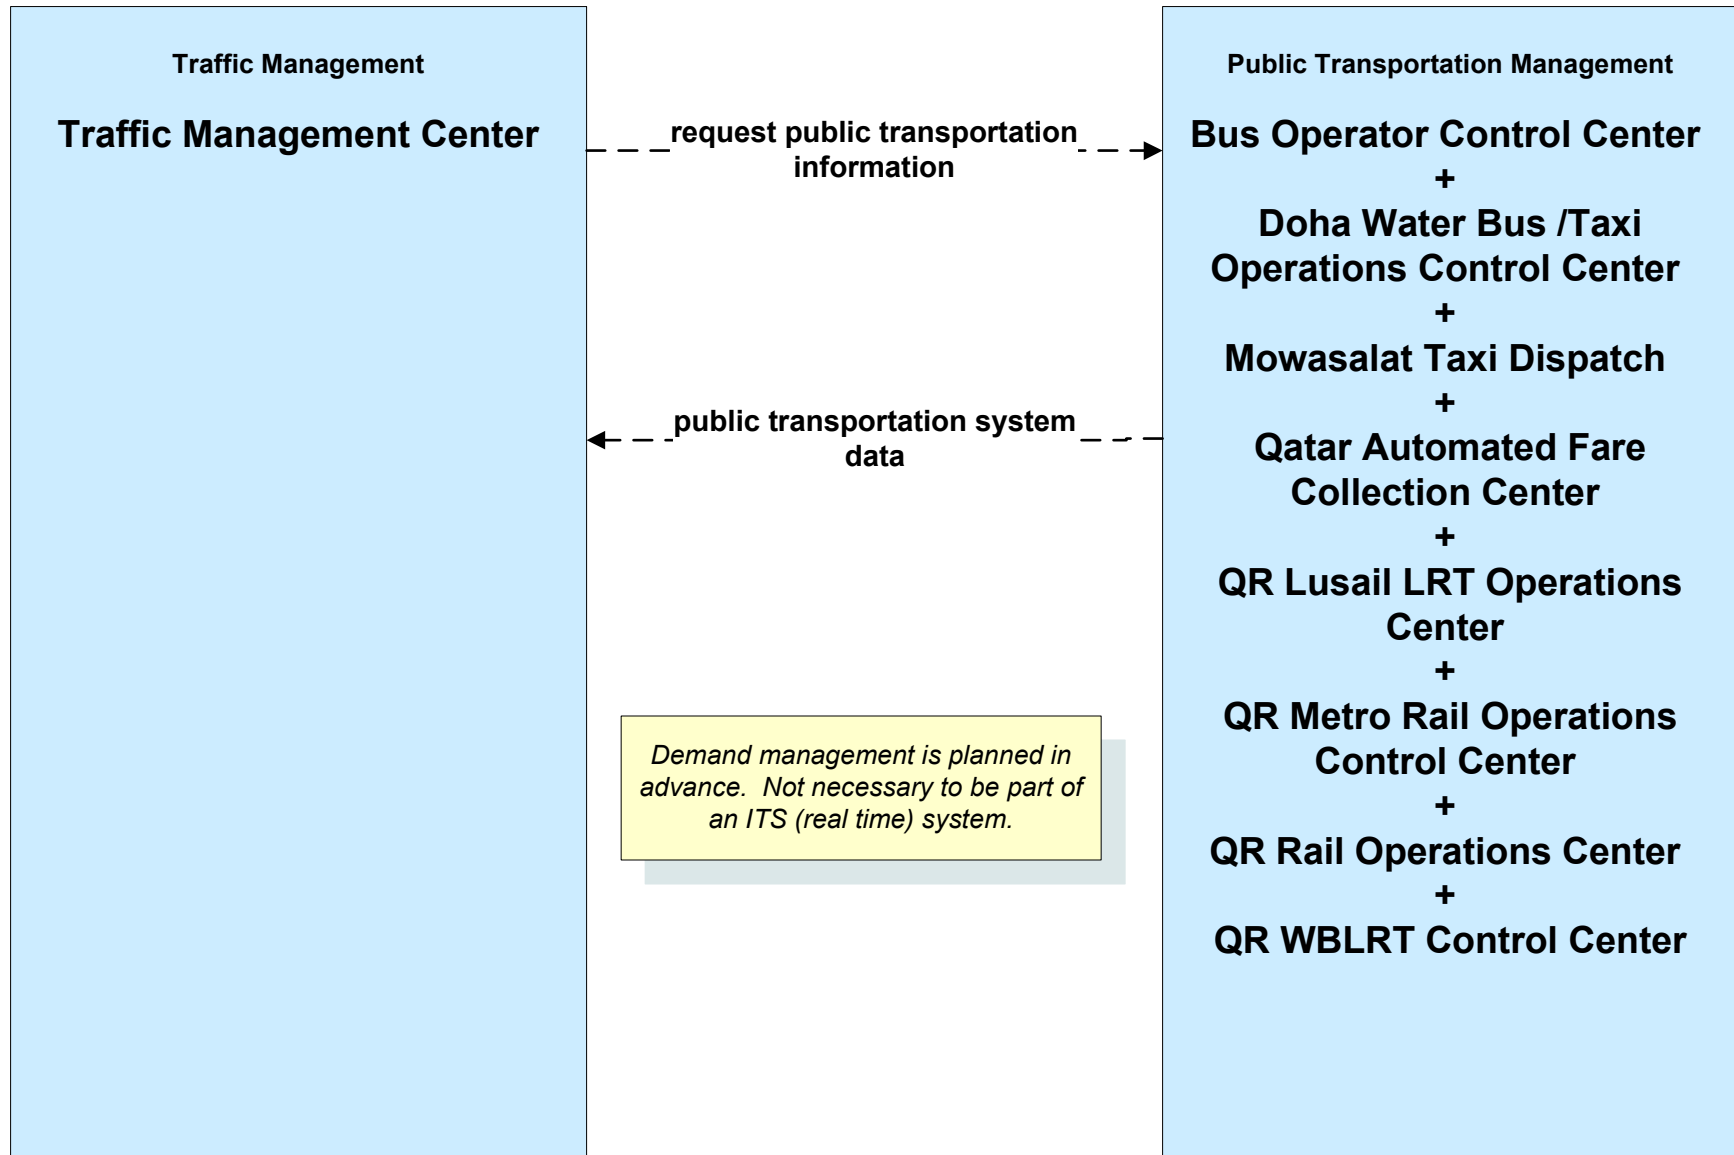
Traffic Management

Traffic Management Center

request public transportation information

public transportation system data

Demand management is planned in advance. Not necessary to be part of an ITS (real time) system.

Public Transportation Management

Bus Operator Control Center
+
Doha Water Bus /Taxi Operations Control Center
+
Mowasalat Taxi Dispatch
+
Qatar Automated Fare Collection Center
+
QR Lusail LRT Operations Center
+
QR Metro Rail Operations Control Center
+
QR Rail Operations Center
+
QR WBLRT Control Center